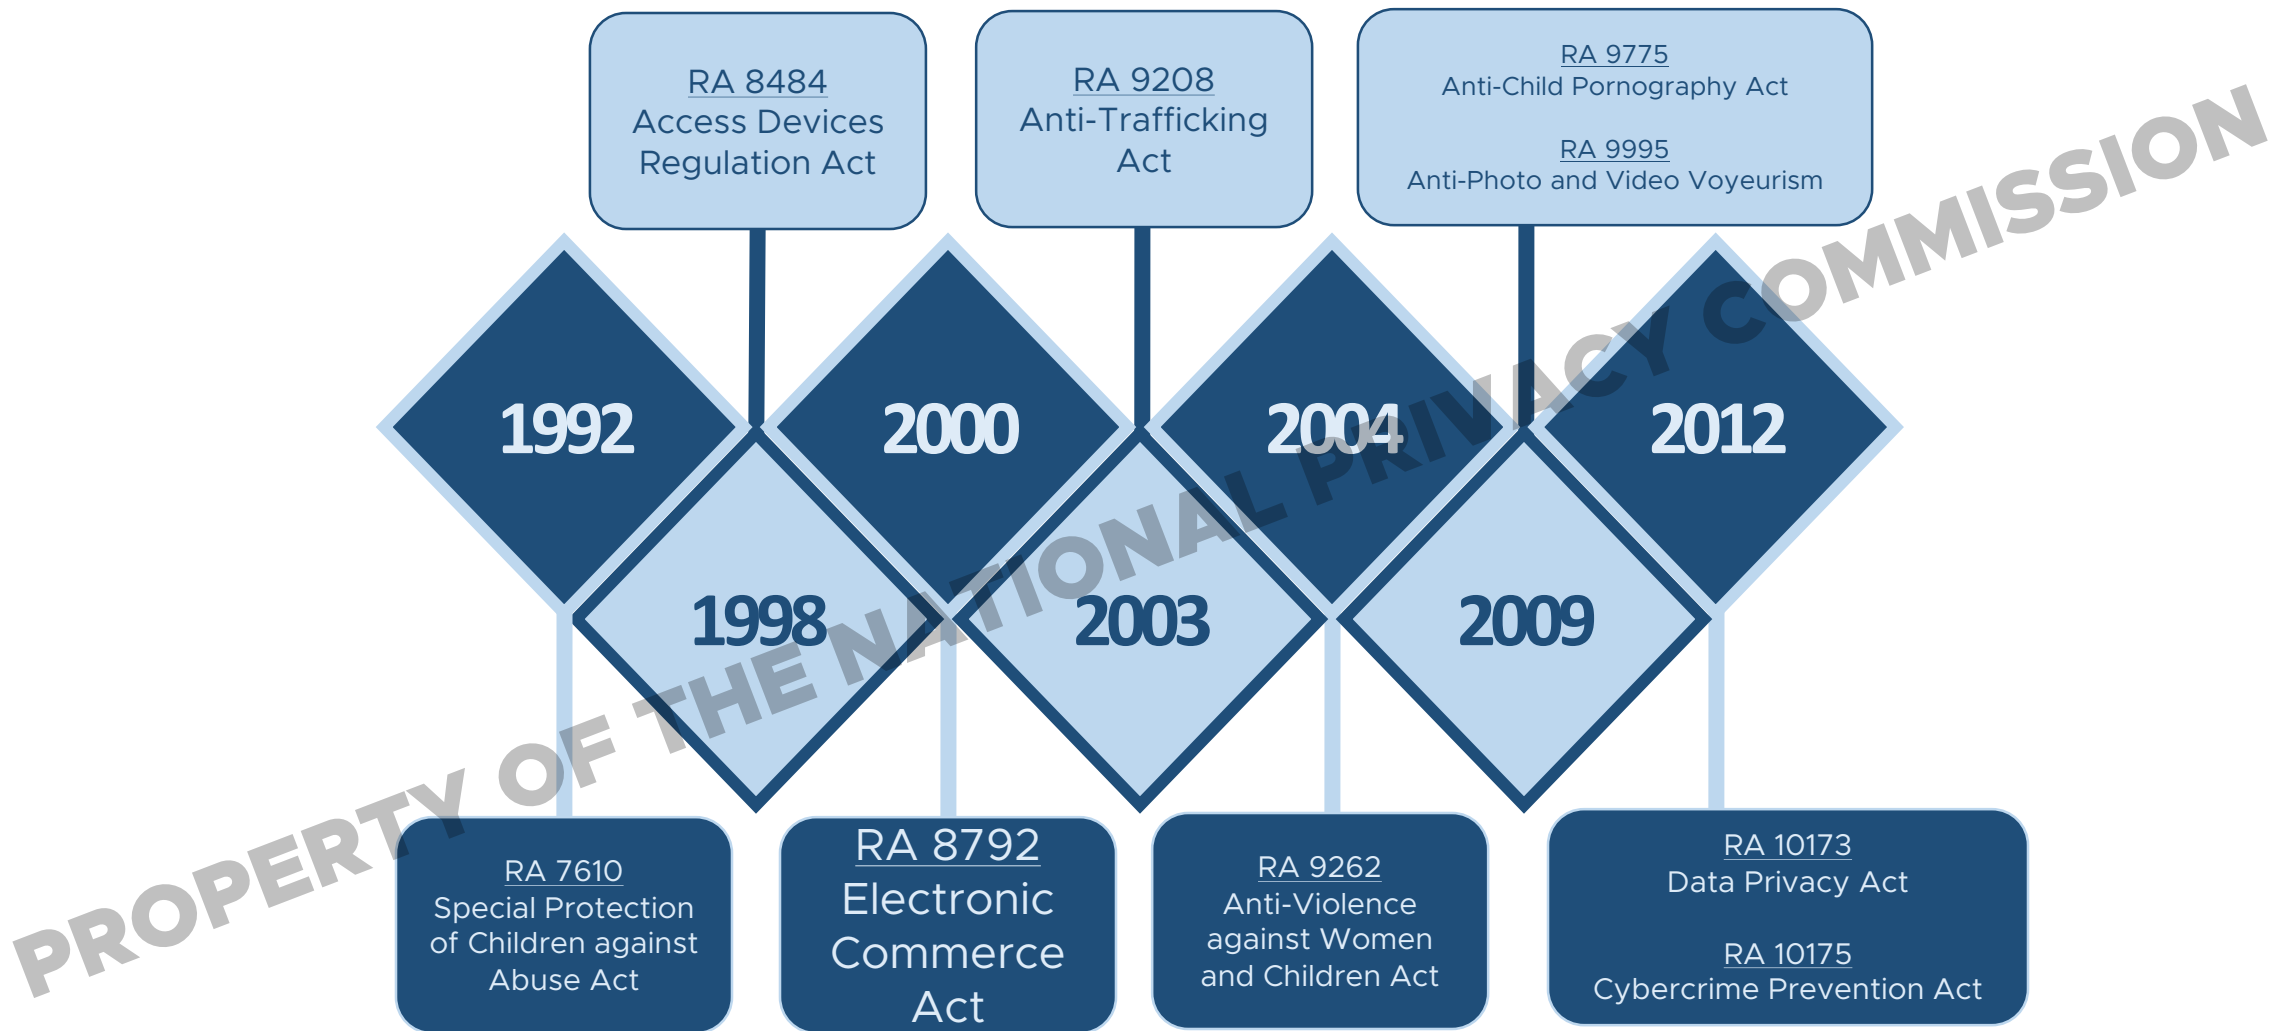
RA 8484
Access Devices Regulation Act

RA 9208
Anti-Trafficking Act

RA 9775
Anti-Child Pornography Act

RA 9995
Anti-Photo and Video Voyeurism

1992

2000

2004

2012

1998

2003

2009

RA 7610
Special Protection of Children against Abuse Act

RA 8792
Electronic Commerce Act

RA 9262
Anti-Violence against Women and Children Act

RA 10173
Data Privacy Act

RA 10175
Cybercrime Prevention Act

PROPERTY OF THE NATIONAL PRIVACY COMMISSION